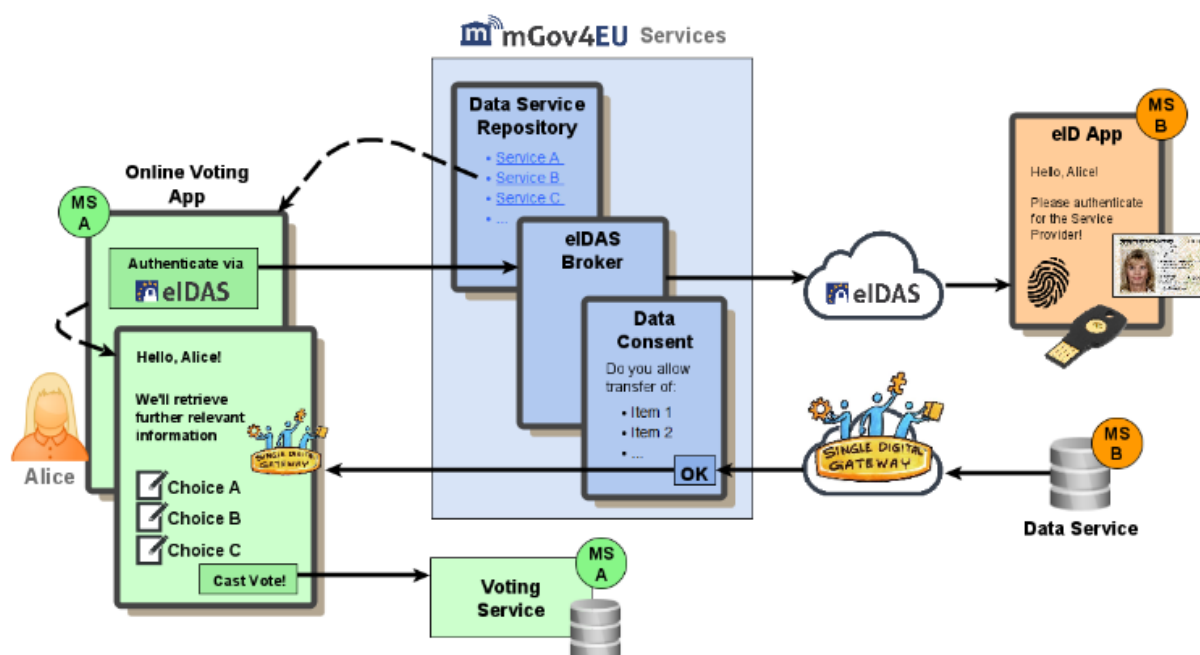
mGov4EU Services

Data Service Repository
• Service A
• Service B
• Service C
• ...

Online Voting App

MS A

Authenticate via
eIDAS

eIDAS Broker

Data Consent
Do you allow transfer of:
• Item 1
• Item 2
• ...
OK

eIDAS

eID App
MS B
Hello, Alice!
Please authenticate for the Service Provider!

Hello, Alice!
We'll retrieve further relevant information
SINGLE DIGITAL GATEWAY
Choice A
Choice B
Choice C
Cast Vote!

Alice

SINGLE DIGITAL GATEWAY

MS B
Data Service

Voting Service
MS A